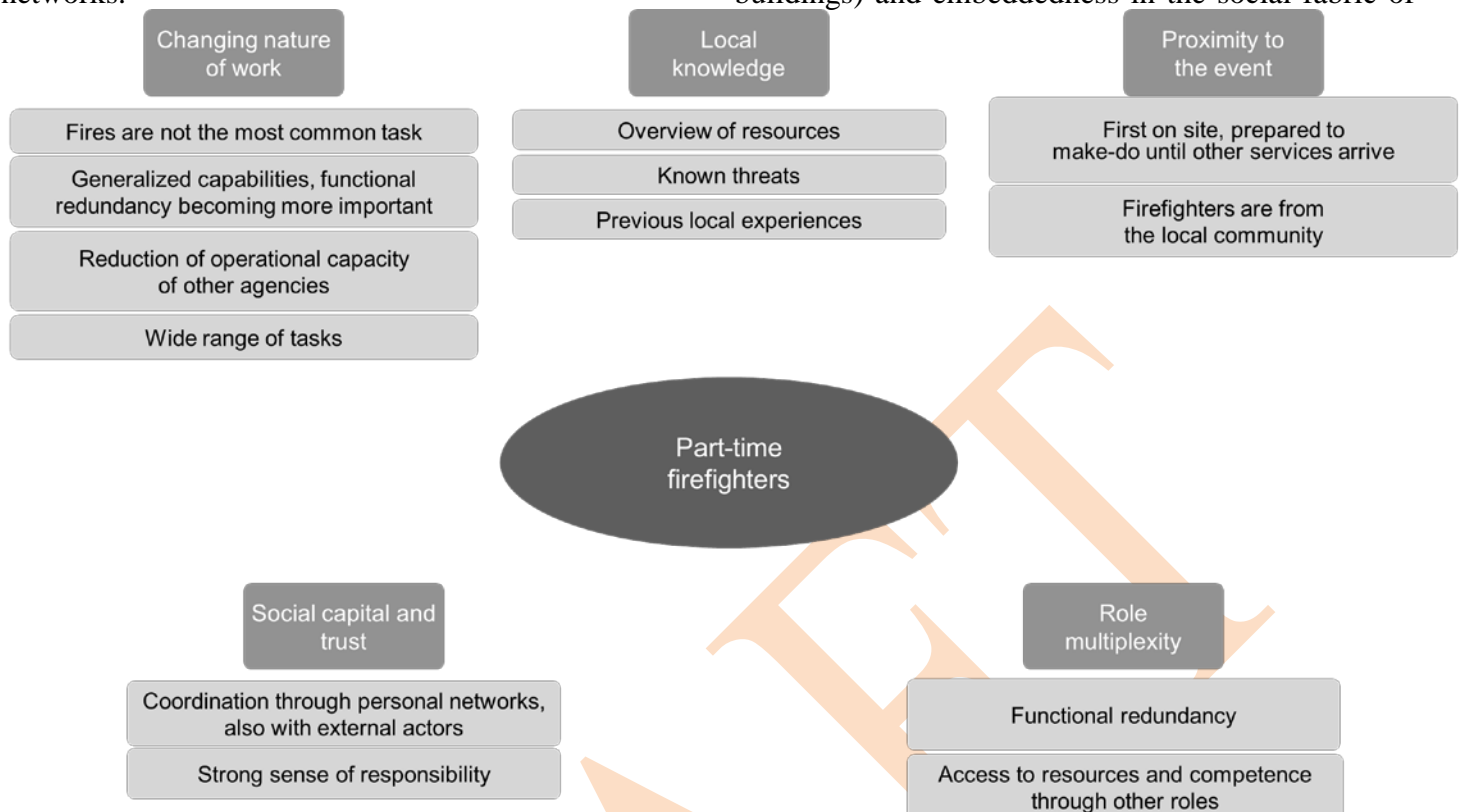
networks.

buildings) and embeddedness in the social fabric of

Changing nature of work

Fires are not the most common task

Generalized capabilities, functional redundancy becoming more important

Reduction of operational capacity of other agencies

Wide range of tasks

Local knowledge

Overview of resources

Known threats

Previous local experiences

Proximity to the event

First on site, prepared to make-do until other services arrive

Firefighters are from the local community

Part-time firefighters

Social capital and trust

Coordination through personal networks, also with external actors

Strong sense of responsibility

Role multiplexity

Functional redundancy

Access to resources and competence through other roles